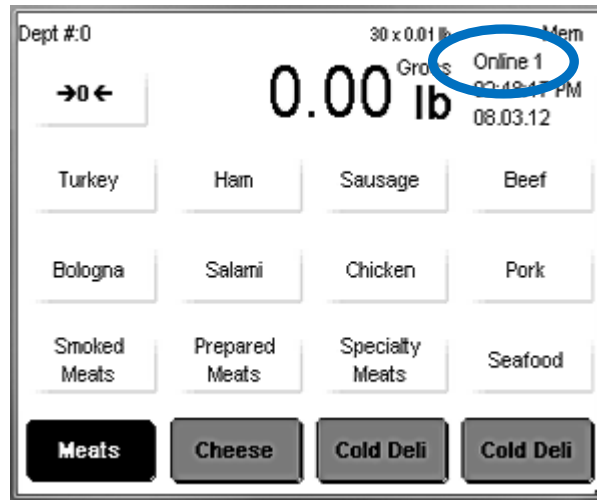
Dept #:0
30 x 0.01 lb
Mem
→0←
0.00 lb
Gross
Online 1
02:48:17 PM
08.03.12

Turkey
Ham
Sausage
Beef
Bologna
Salami
Chicken
Pork
Smoked Meats
Prepared Meats
Specialty Meats
Seafood
Meats
Cheese
Cold Deli
Cold Deli